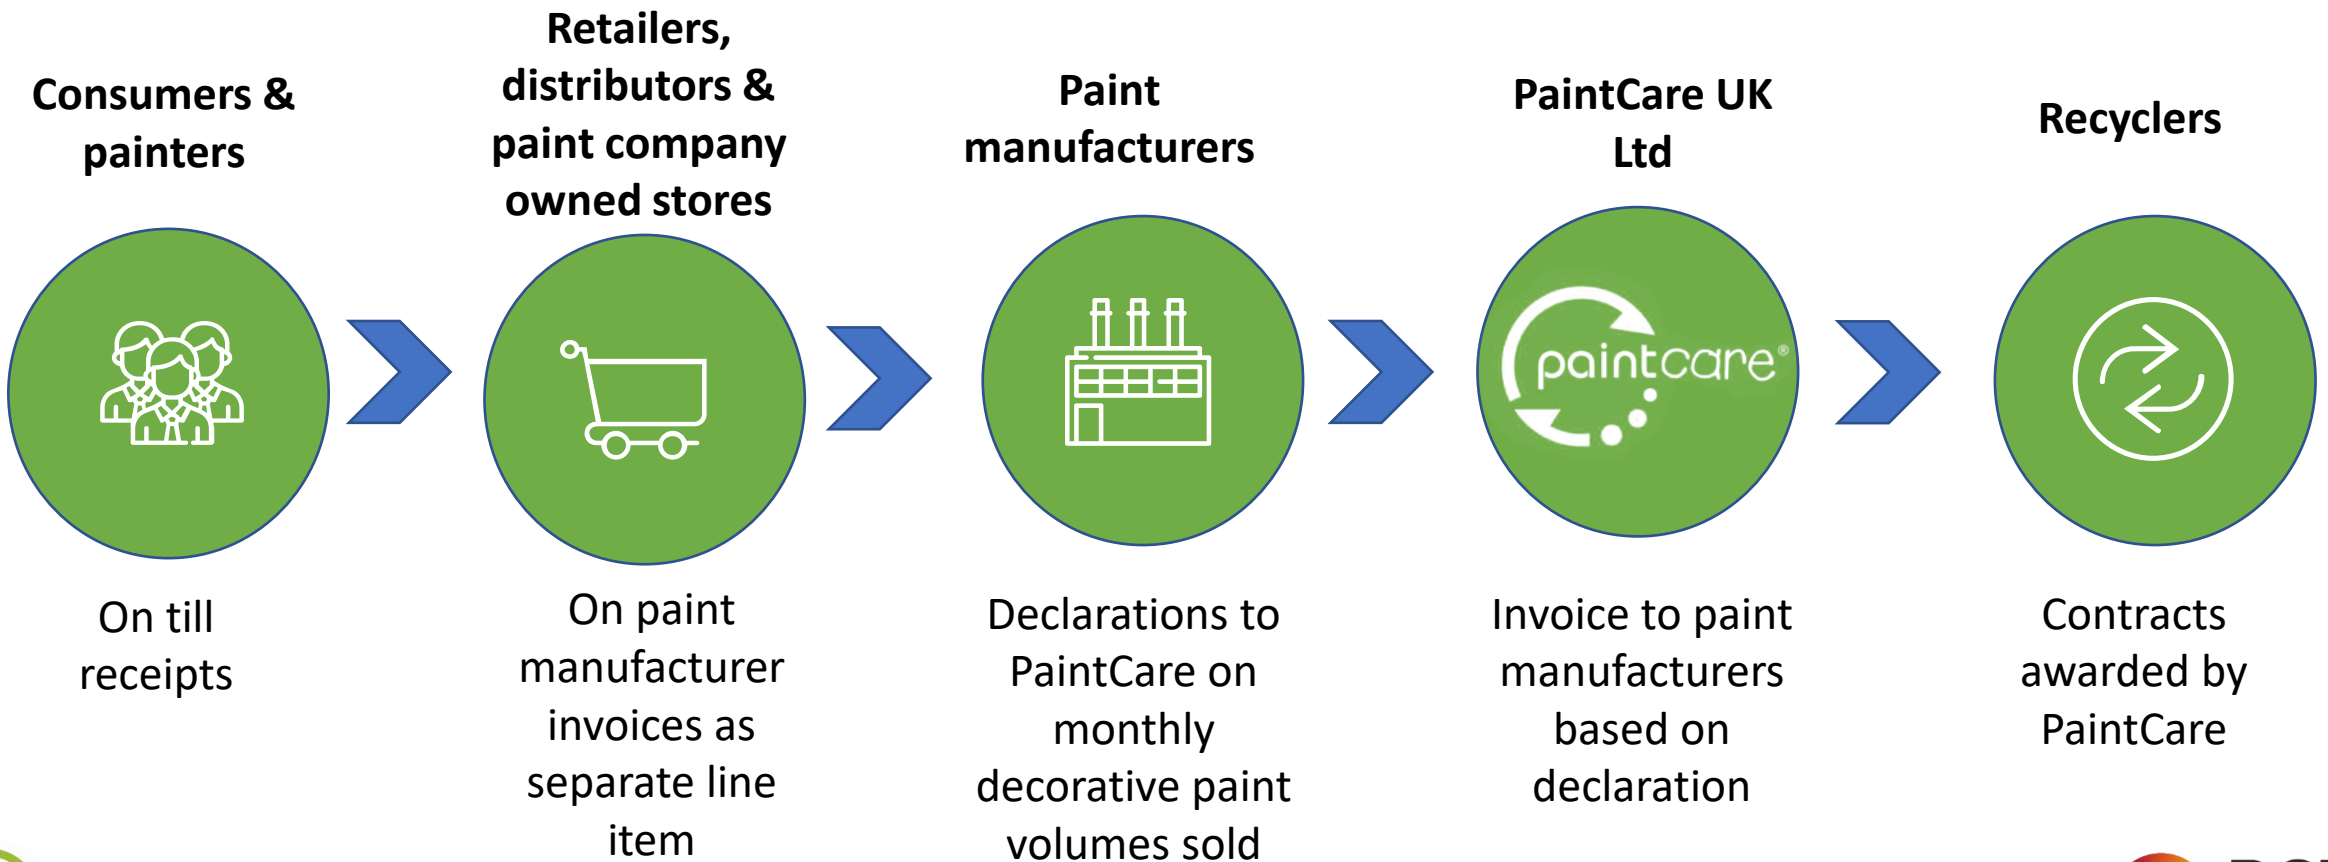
Consumers & painters

Retailers, distributors & paint company owned stores

Paint manufacturers

PaintCare UK Ltd

Recyclers

paintcare®

On till receipts

On paint manufacturer invoices as separate line item

Declarations to PaintCare on monthly decorative paint volumes sold

Invoice to paint manufacturers based on declaration

Contracts awarded by PaintCare